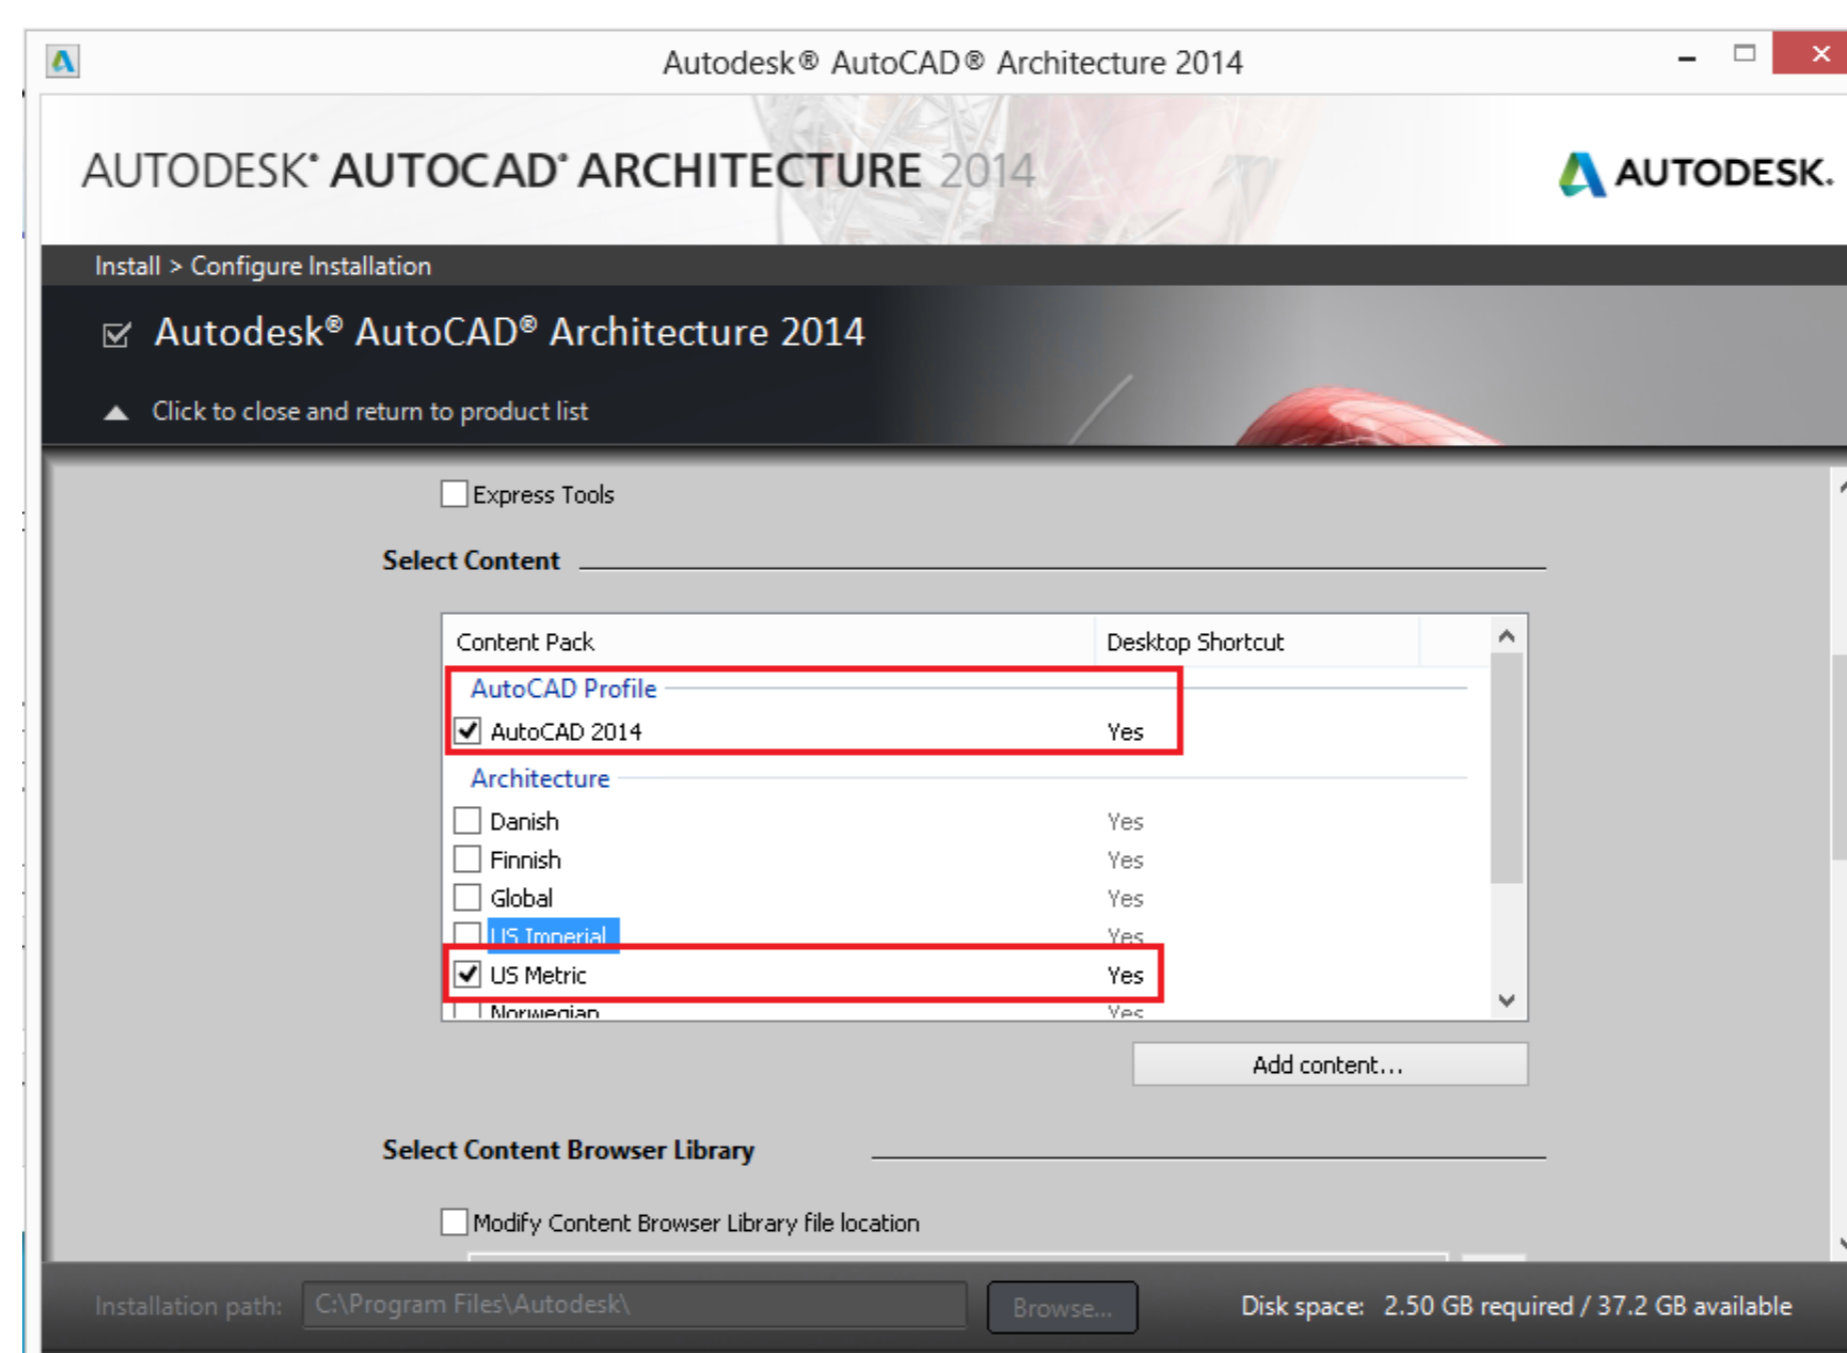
Autodesk® AutoCAD® Architecture 2014

AUTODESK® AUTOCAD® ARCHITECTURE 2014

AUTODESK.

Install > Configure Installation

Autodesk® AutoCAD® Architecture 2014

Click to close and return to product list

Express Tools

Select Content

| Content Pack | Desktop Shortcut |
|---|---|
| AutoCAD Profile | |
| AutoCAD 2014 | Yes |
| Architecture | |
| Danish | Yes |
| Finnish | Yes |
| Global | Yes |
| US Imperial | Yes |
| US Metric | Yes |
| Norwegian | Yes |

Add content...

Select Content Browser Library

Modify Content Browser Library file location

Installation path: C:\Program Files\Autodesk\ Browse...

Disk space: 2.50 GB required / 37.2 GB available